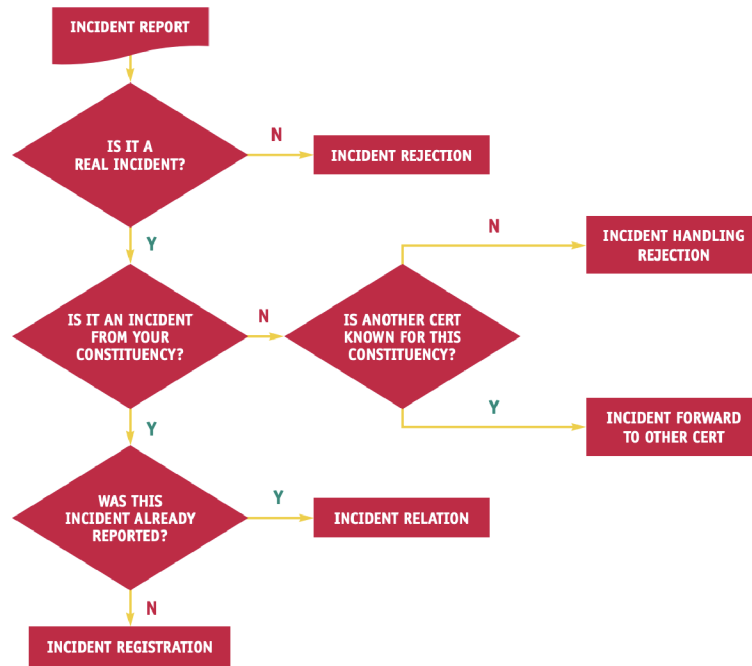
INCIDENT REPORT

IS IT A REAL INCIDENT?

N

INCIDENT REJECTION

Y

N

INCIDENT HANDLING REJECTION

IS IT AN INCIDENT FROM YOUR CONSTITUENCY?

N

IS ANOTHER CERT KNOWN FOR THIS CONSTITUENCY?

Y

INCIDENT FORWARD TO OTHER CERT

Y

WAS THIS INCIDENT ALREADY REPORTED?

Y

INCIDENT RELATION

N

INCIDENT REGISTRATION